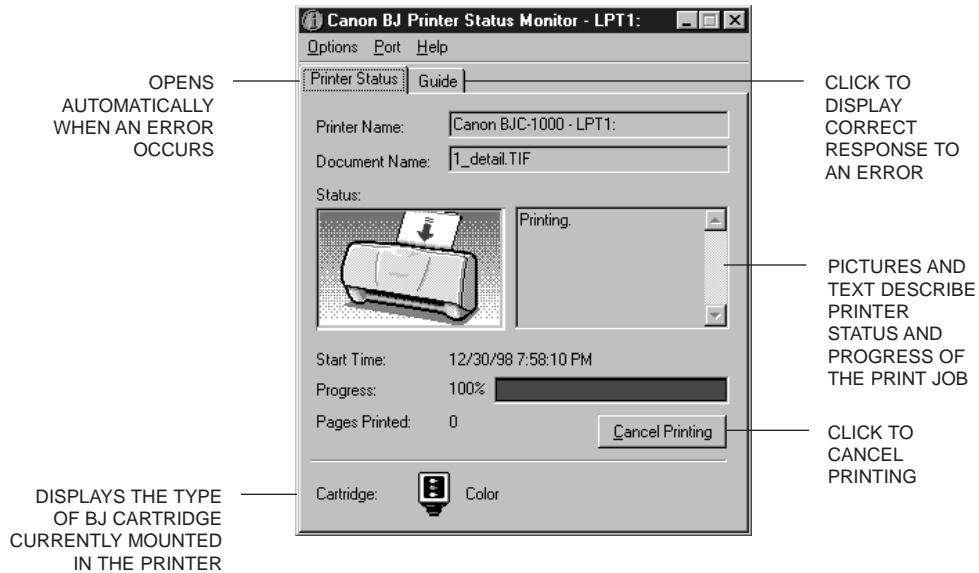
Canon BJ Printer Status Monitor - LPT1:

Options Port Help

Printer Status | Guide

OPENS AUTOMATICALLY WHEN AN ERROR OCCURS

CLICK TO DISPLAY CORRECT RESPONSE TO AN ERROR

Printer Name: Canon BJC-1000 - LPT1:

Document Name: 1_detail.TIF

Status:

Printing.

PICTURES AND TEXT DESCRIBE PRINTER STATUS AND PROGRESS OF THE PRINT JOB

Start Time: 12/30/98 7:58:10 PM

Progress: 100%

Pages Printed: 0

Cancel Printing

CLICK TO CANCEL PRINTING

Cartridge: Color

DISPLAYS THE TYPE OF BJ CARTRIDGE CURRENTLY MOUNTED IN THE PRINTER